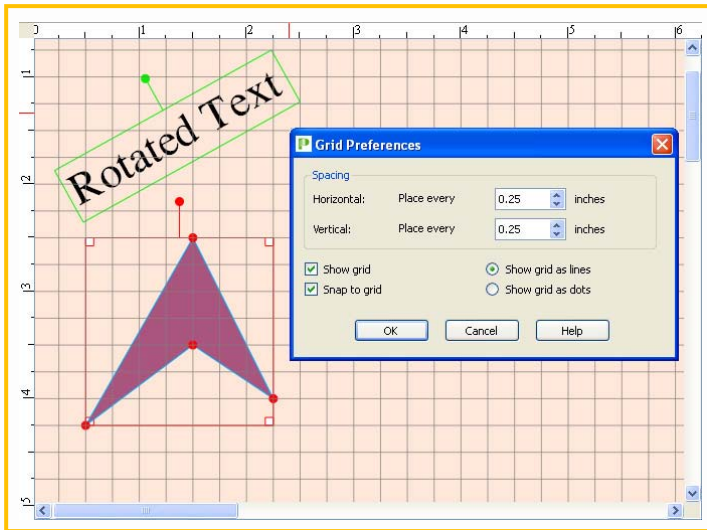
0
1
2
3
4
5
6
1
2
3
4
5
Rotated Text
Grid Preferences
Spacing
Horizontal: Place every 0.25 inches
Vertical: Place every 0.25 inches
Show grid
Snap to grid
Show grid as lines
Show grid as dots
OK
Cancel
Help